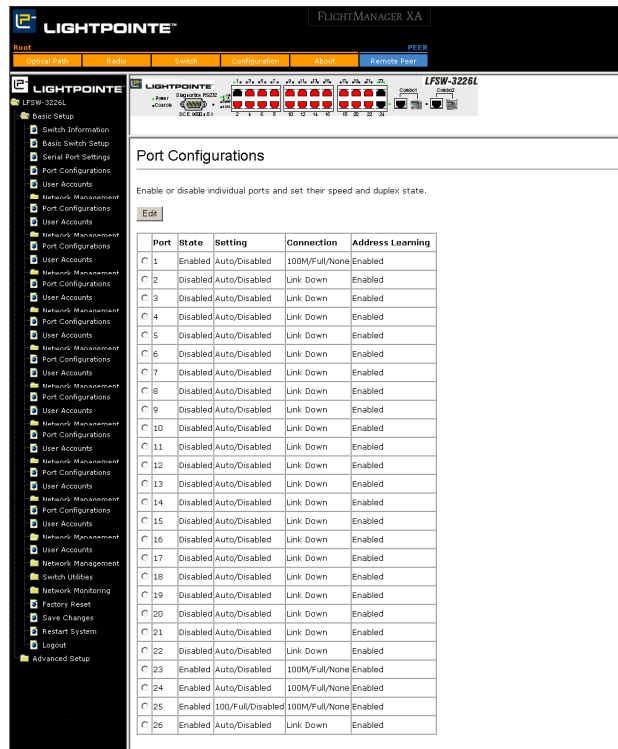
LIGHTPOINTE™

FLIGHTMANAGER XA

Root

PEER

Optical Path | Radio | Switch | Configuration | About | Remote Peer

LIGHTPOINTE

LFSW-3226L

Basic Setup

Switch Information

Basic Switch Setup

Serial Port Settings

Port Configurations

User Accounts

Network Management

Port Configurations

User Accounts

Network Management

Port Configurations

User Accounts

Network Management

Port Configurations

User Accounts

Network Management

Port Configurations

User Accounts

Network Management

Port Configurations

User Accounts

Network Management

Port Configurations

User Accounts

Network Management

Port Configurations

User Accounts

Network Management

Port Configurations

User Accounts

Network Management

Port Configurations

User Accounts

Network Management

User Accounts

Network Management

Switch Utilities

Network Monitoring

Factory Reset

Save Changes

Restart System

Logout

Advanced Setup

LIGHTPOINTE

Power

Console

Diagnostics RS232

DCE 9600,8,0,1

LFSW-3226L

Combo1

Combo2

Port Configurations

Enable or disable individual ports and set their speed and duplex state.

Edit

| | Port | State | Setting | Connection | Address Learning |
|---|---|---|---|---|---|
| ○ | 1 | Enabled | Auto/Disabled | 100M/Full/None | Enabled |
| ○ | 2 | Disabled | Auto/Disabled | Link Down | Enabled |
| ○ | 3 | Disabled | Auto/Disabled | Link Down | Enabled |
| ○ | 4 | Disabled | Auto/Disabled | Link Down | Enabled |
| ○ | 5 | Disabled | Auto/Disabled | Link Down | Enabled |
| ○ | 6 | Disabled | Auto/Disabled | Link Down | Enabled |
| ○ | 7 | Disabled | Auto/Disabled | Link Down | Enabled |
| ○ | 8 | Disabled | Auto/Disabled | Link Down | Enabled |
| ○ | 9 | Disabled | Auto/Disabled | Link Down | Enabled |
| ○ | 10 | Disabled | Auto/Disabled | Link Down | Enabled |
| ○ | 11 | Disabled | Auto/Disabled | Link Down | Enabled |
| ○ | 12 | Disabled | Auto/Disabled | Link Down | Enabled |
| ○ | 13 | Disabled | Auto/Disabled | Link Down | Enabled |
| ○ | 14 | Disabled | Auto/Disabled | Link Down | Enabled |
| ○ | 15 | Disabled | Auto/Disabled | Link Down | Enabled |
| ○ | 16 | Disabled | Auto/Disabled | Link Down | Enabled |
| ○ | 17 | Disabled | Auto/Disabled | Link Down | Enabled |
| ○ | 18 | Disabled | Auto/Disabled | Link Down | Enabled |
| ○ | 19 | Disabled | Auto/Disabled | Link Down | Enabled |
| ○ | 20 | Disabled | Auto/Disabled | Link Down | Enabled |
| ○ | 21 | Disabled | Auto/Disabled | Link Down | Enabled |
| ○ | 22 | Disabled | Auto/Disabled | Link Down | Enabled |
| ○ | 23 | Enabled | Auto/Disabled | 100M/Full/None | Enabled |
| ○ | 24 | Enabled | Auto/Disabled | 100M/Full/None | Enabled |
| ○ | 25 | Enabled | 100/Full/Disabled | 100M/Full/None | Enabled |
| ○ | 26 | Enabled | Auto/Disabled | Link Down | Enabled |